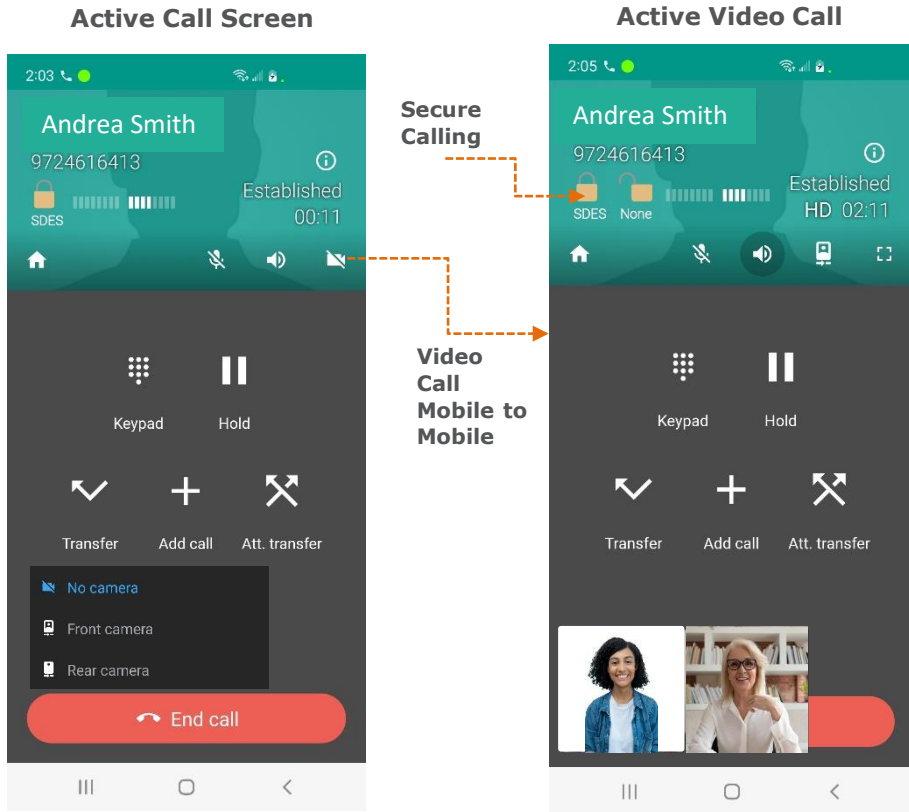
Active Call Screen

2:03

Andrea Smith
9724616413
SDES
Established
00:11

Keypad
Hold
Transfer
Add call
Att. transfer
No camera
Front camera
Rear camera
End call

Secure Calling

Video Call Mobile to Mobile

Active Video Call

2:05

Andrea Smith
9724616413
SDES
None
Established
HD 02:11

Keypad
Hold
Transfer
Add call
Att. transfer